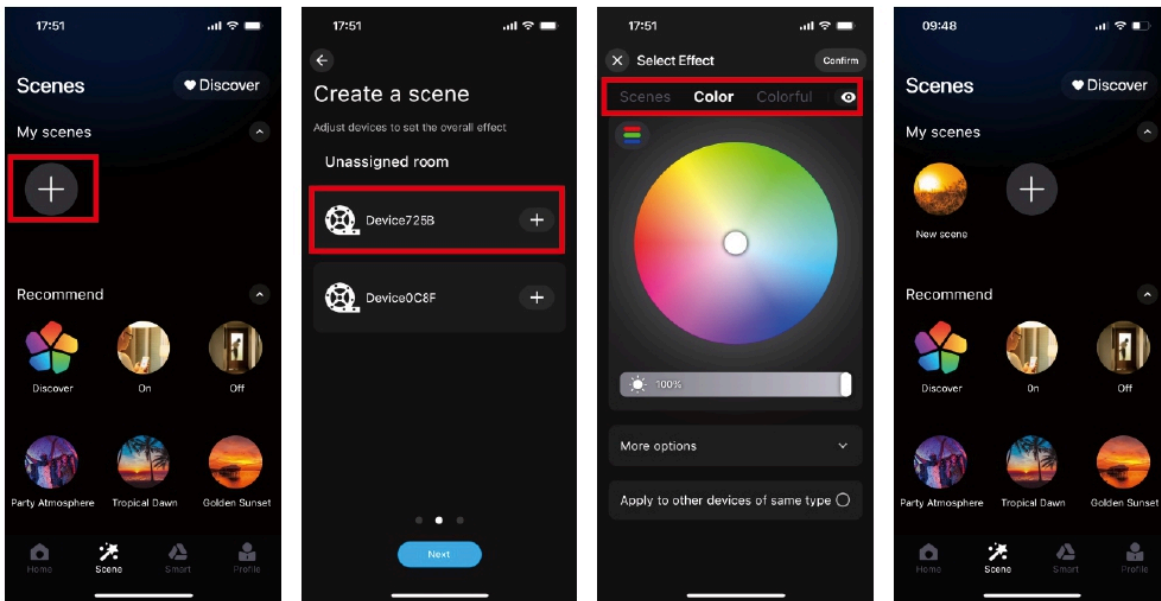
17:51

Scenes

Discover

My scenes

Recommend

Discover

On

Off

Party Atmosphere

Tropical Dawn

Golden Sunset

Home

Scene

Smart

Profile

17:51

Create a scene

Adjust devices to set the overall effect

Unassigned room

Device725B

Device0C8F

Next

17:51

Select Effect

Confirm

Scenes

Color

Colorful

100%

More options

Apply to other devices of same type

09:48

Scenes

Discover

My scenes

New scene

Recommend

Discover

On

Off

Party Atmosphere

Tropical Dawn

Golden Sunset

Home

Scene

Smart

Profile